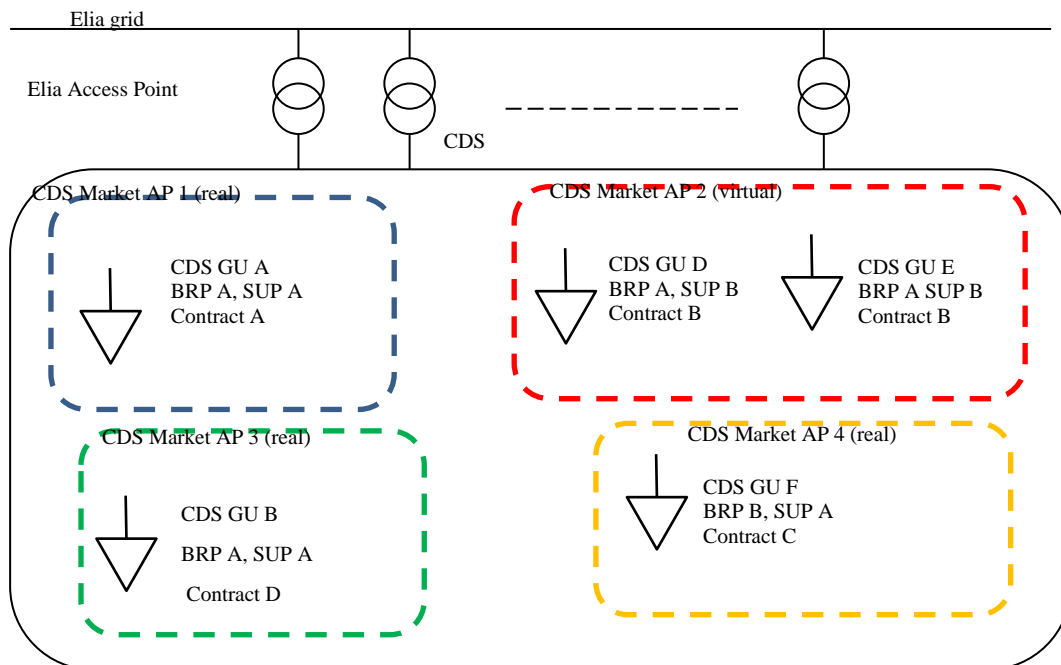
Elia grid

Elia Access Point

CDS

CDS Market AP 1 (real)

CDS GU A
BRP A, SUP A
Contract A

CDS Market AP 2 (virtual)

CDS GU D
BRP A, SUP B
Contract B

CDS GU E
BRP A SUP B
Contract B

CDS Market AP 3 (real)

CDS GU B
BRP A, SUP A
Contract D

CDS Market AP 4 (real)

CDS GU F
BRP B, SUP A
Contract C